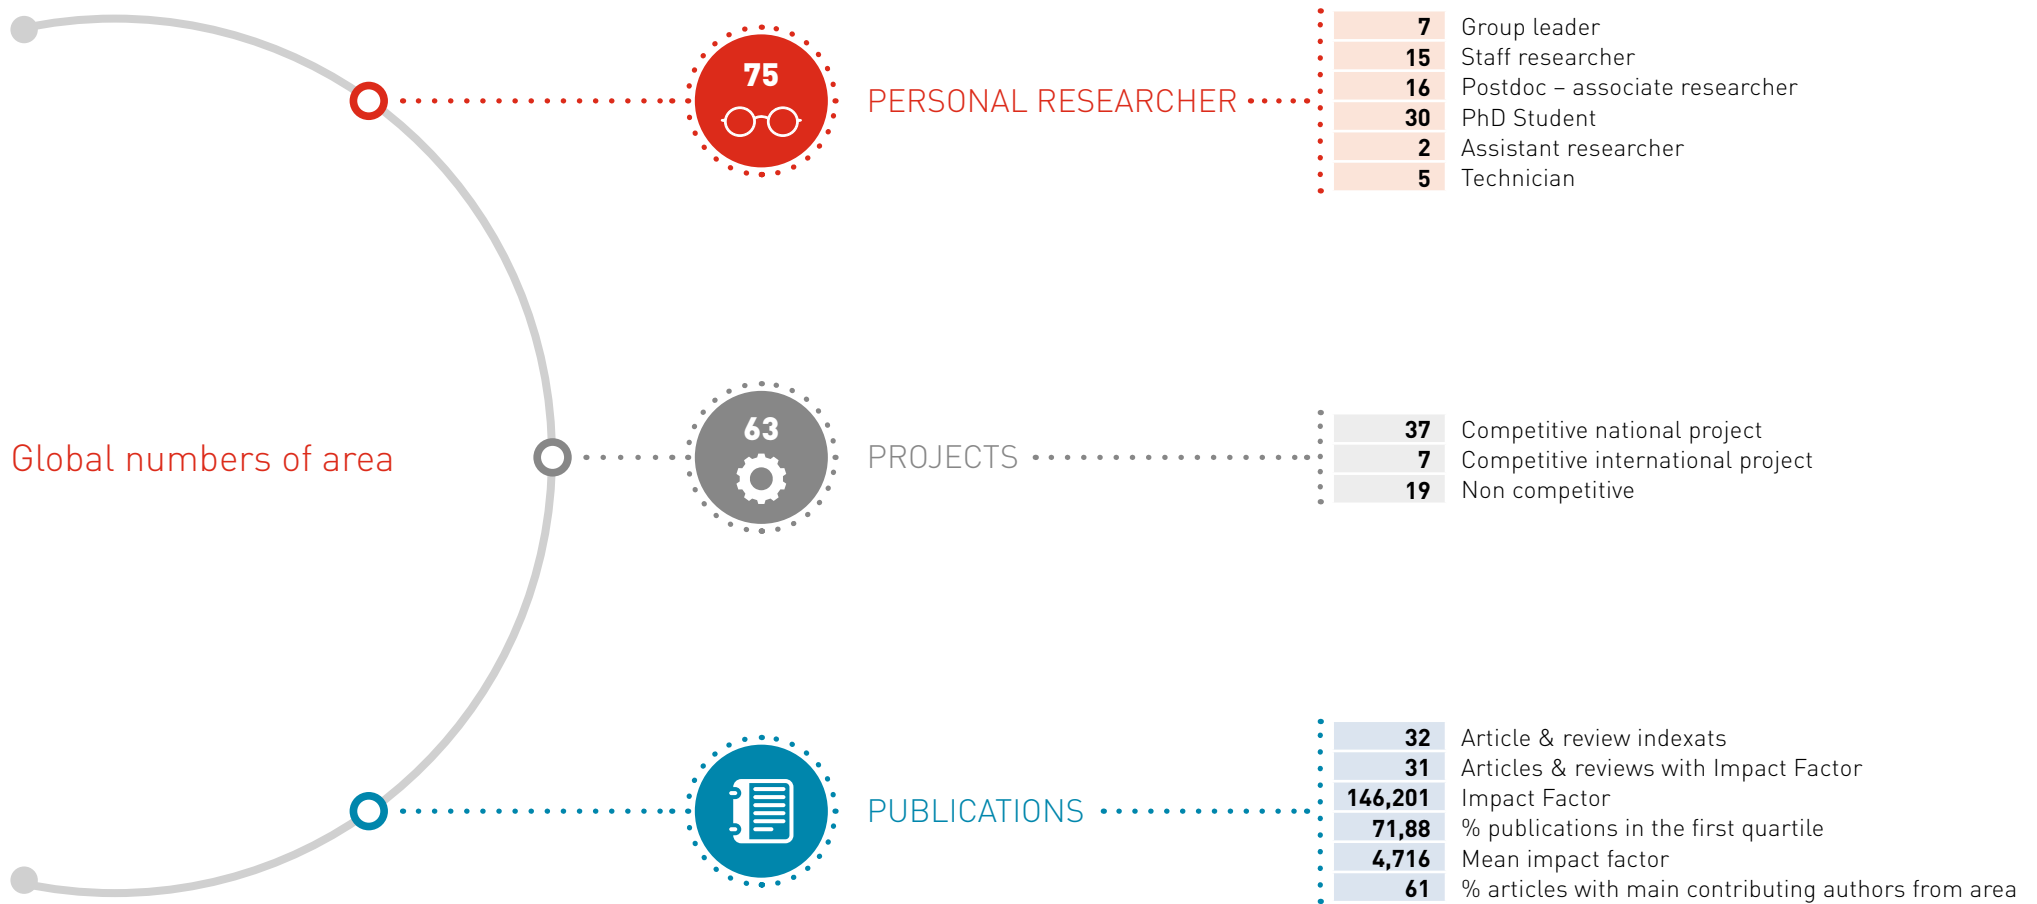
Global numbers of area

75

PERSONAL RESEARCHER

| 7 | Group leader |
|---|---|
| 15 | Staff researcher |
| 16 | Postdoc – associate researcher |
| 30 | PhD Student |
| 2 | Assistant researcher |
| 5 | Technician |

63

PROJECTS

| 37 | Competitive national project |
|---|---|
| 7 | Competitive international project |
| 19 | Non competitive |

PUBLICATIONS

| 32 | Article & review indexats |
|---|---|
| 31 | Articles & reviews with Impact Factor |
| 146,201 | Impact Factor |
| 71,88 | % publications in the first quartile |
| 4,716 | Mean impact factor |
| 61 | % articles with main contributing authors from area |